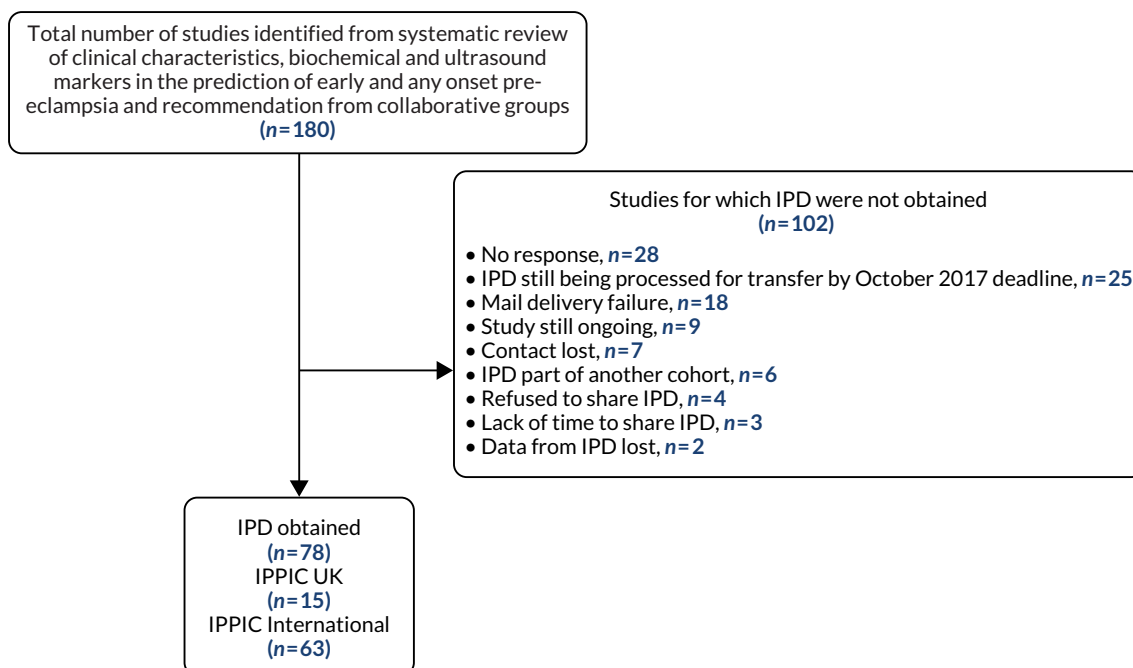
Total number of studies identified from systematic review of clinical characteristics, biochemical and ultrasound markers in the prediction of early and any onset pre-eclampsia and recommendation from collaborative groups
(n=180)

Studies for which IPD were not obtained
(n=102)

• No response, n=28
• IPD still being processed for transfer by October 2017 deadline, n=25
• Mail delivery failure, n=18
• Study still ongoing, n=9
• Contact lost, n=7
• IPD part of another cohort, n=6
• Refused to share IPD, n=4
• Lack of time to share IPD, n=3
• Data from IPD lost, n=2

IPD obtained
(n=78)
IPPIC UK
(n=15)
IPPIC International
(n=63)